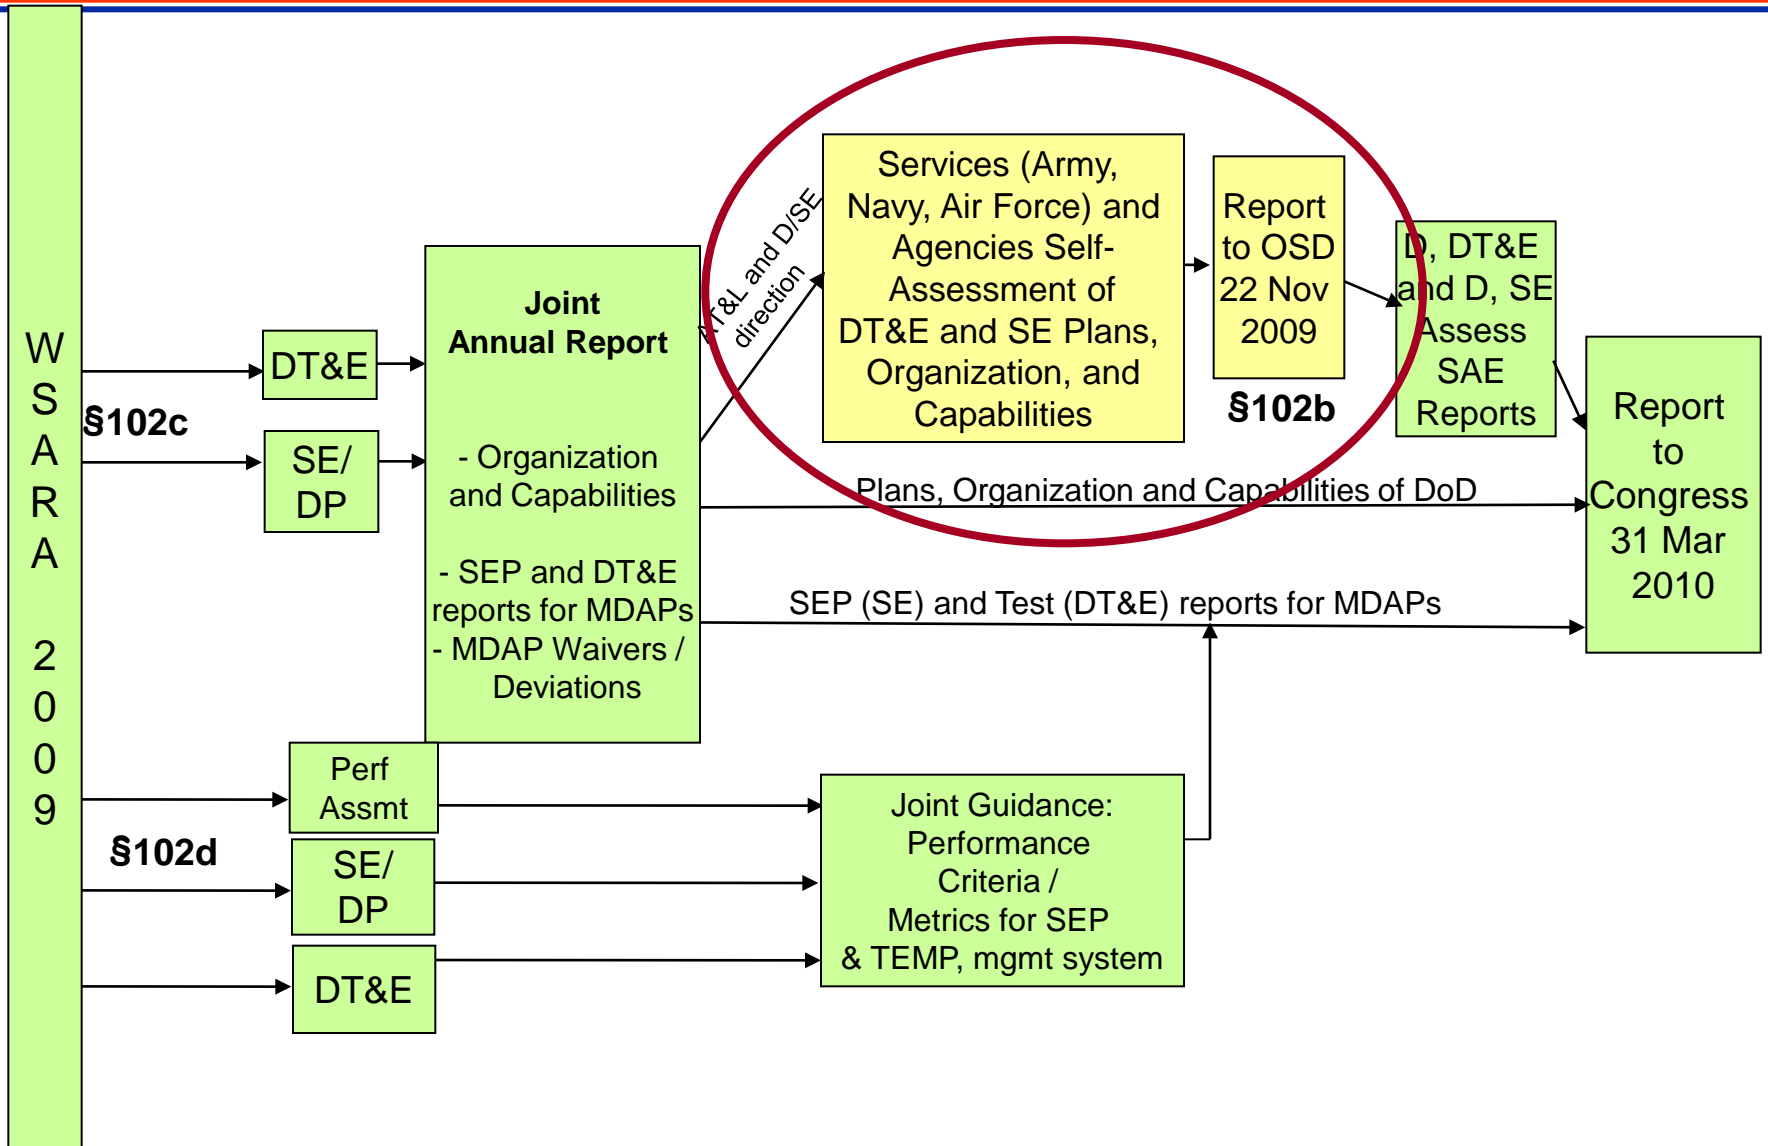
WSARA 2009

§102c

DT&E

SE/ DP

Joint Annual Report

- Organization and Capabilities

- SEP and DT&E reports for MDAPs
- MDAP Waivers / Deviations

AT&L and D/SE direction

Services (Army, Navy, Air Force) and Agencies Self-Assessment of DT&E and SE Plans, Organization, and Capabilities

Report to OSD 22 Nov 2009

§102b

D, DT&E and D, SE Assess SAE Reports

Report to Congress 31 Mar 2010

Plans, Organization and Capabilities of DoD

SEP (SE) and Test (DT&E) reports for MDAPs

§102d

Perf Assmt

SE/ DP

DT&E

Joint Guidance: Performance Criteria / Metrics for SEP & TEMP, mgmt system